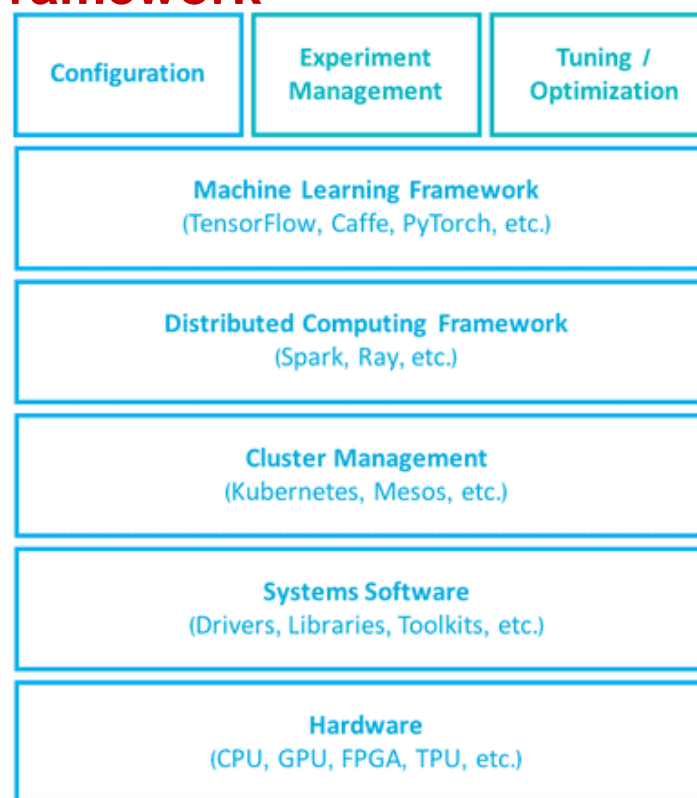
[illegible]ramework

Configuration

Experiment Management

Tuning / Optimization

Machine Learning Framework
(TensorFlow, Caffe, PyTorch, etc.)

Distributed Computing Framework
(Spark, Ray, etc.)

Cluster Management
(Kubernetes, Mesos, etc.)

Systems Software
(Drivers, Libraries, Toolkits, etc.)

Hardware
(CPU, GPU, FPGA, TPU, etc.)